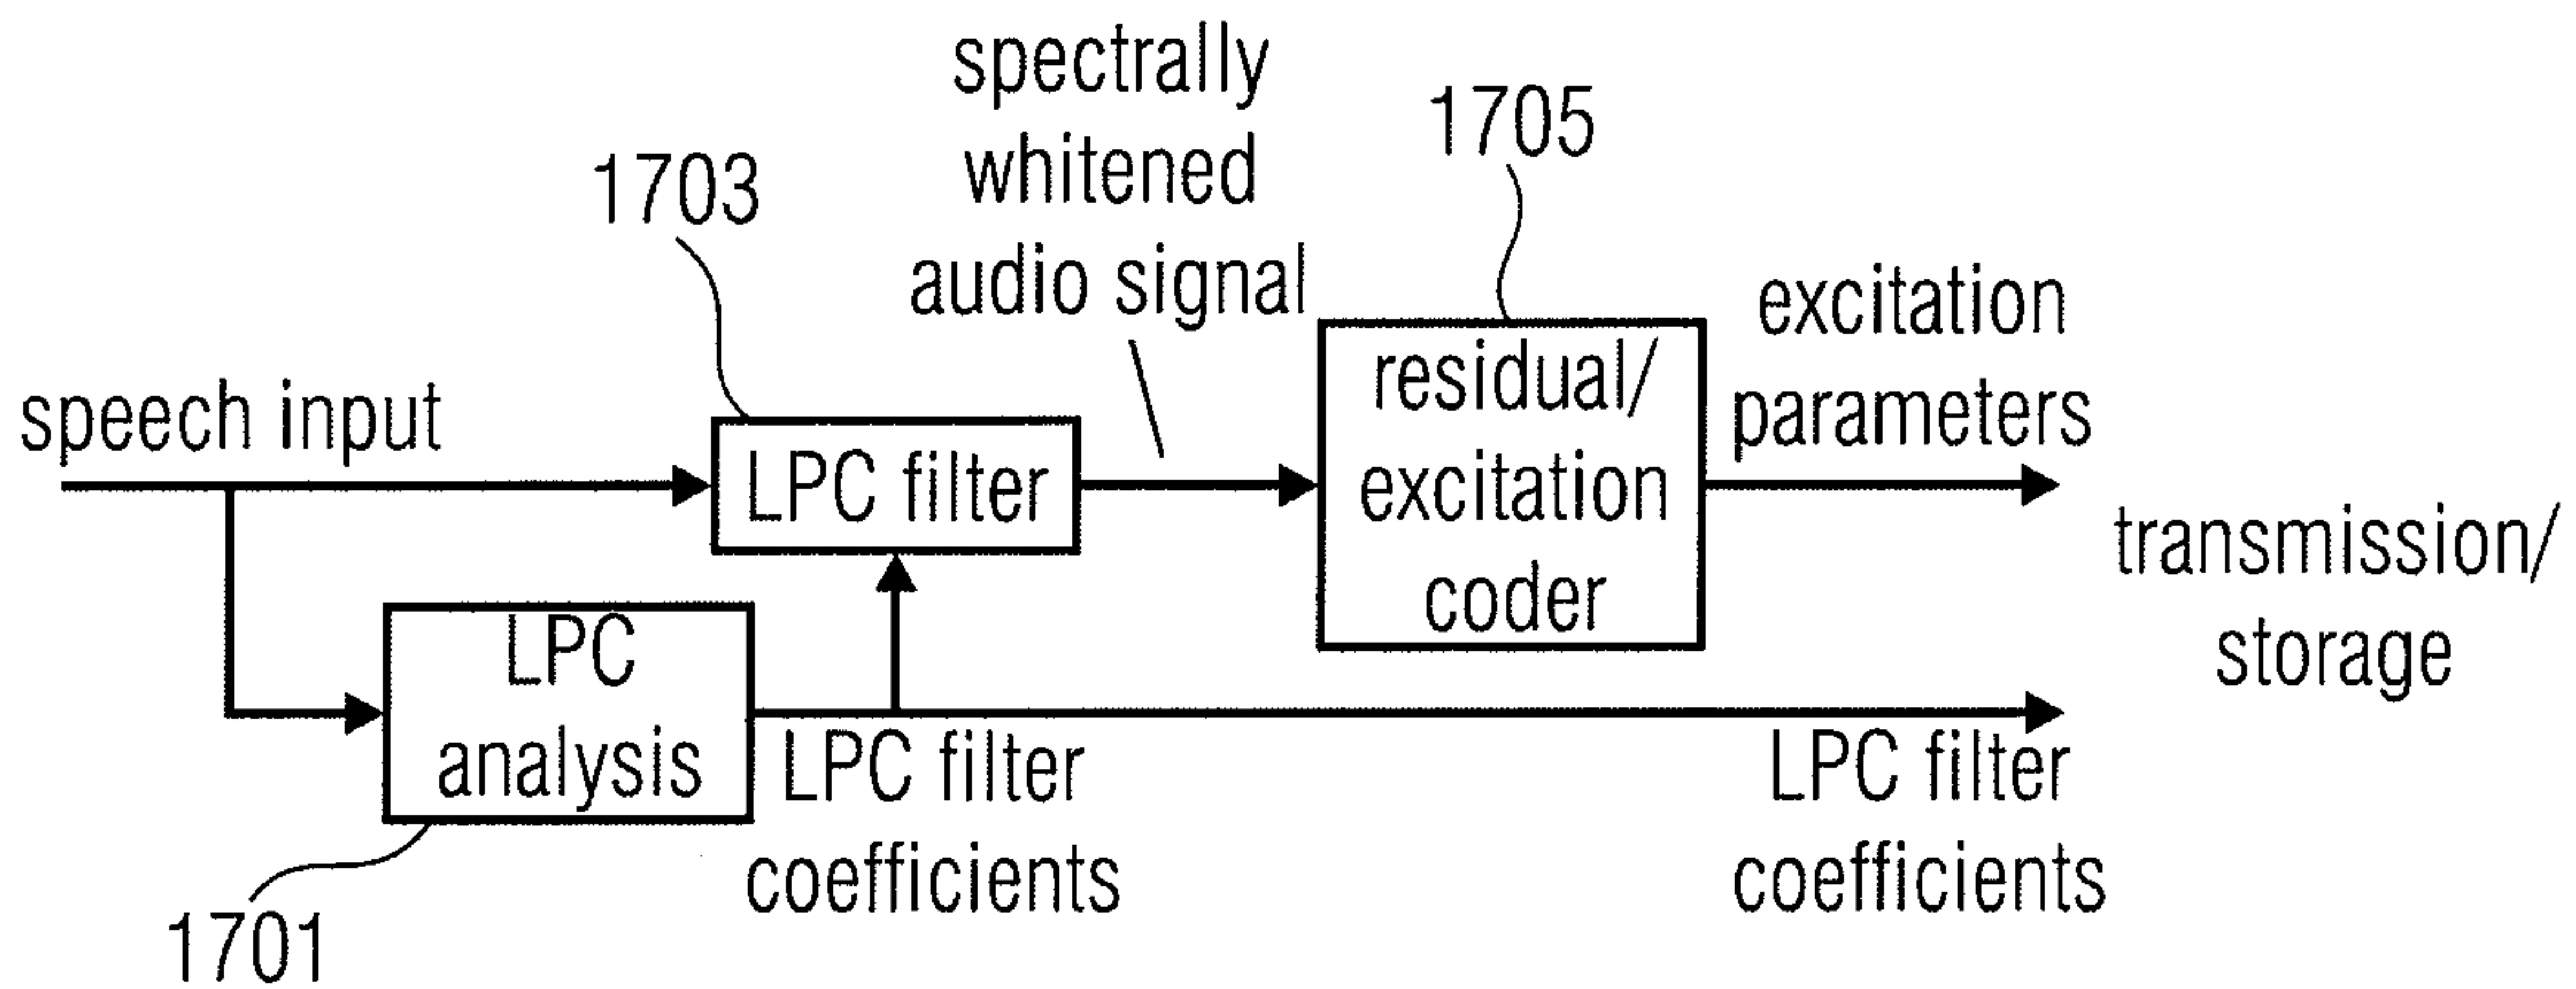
spectrally whitened audio signal

1703

1705

excitation parameters

speech input

LPC filter

residual/ excitation coder

transmission/ storage

LPC analysis

LPC filter coefficients

LPC filter coefficients

1701